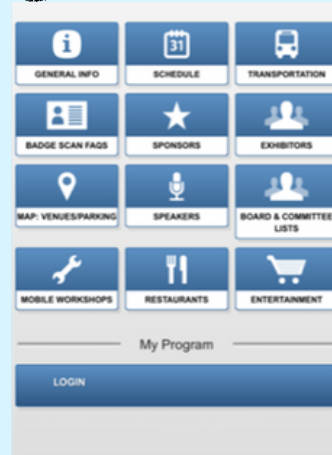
GENERAL INFO

31
SCHEDULE

TRANSPORTATION

BADGE SCAN FAQS

SPONSORS

EXHIBITORS

MAP: VENUES/PARKING

SPEAKERS

BOARD & COMMITTEE LISTS

MOBILE WORKSHOPS

RESTAURANTS

ENTERTAINMENT

My Program

LOGIN